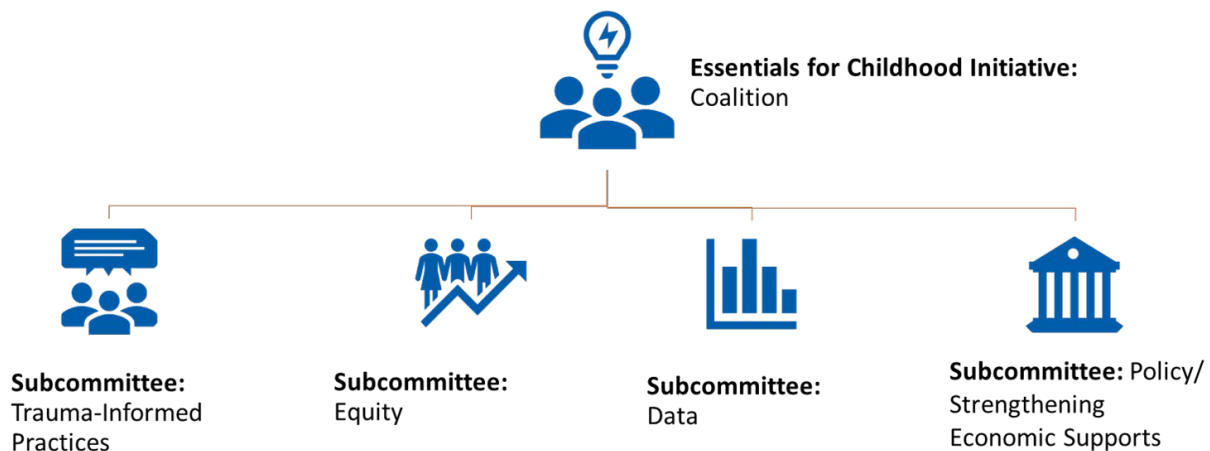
**Essentials for Childhood Initiative:** Coalition

**Subcommittee:** Trauma-Informed Practices

**Subcommittee:** Equity

**Subcommittee:** Data

**Subcommittee:** Policy/ Strengthening Economic Supports